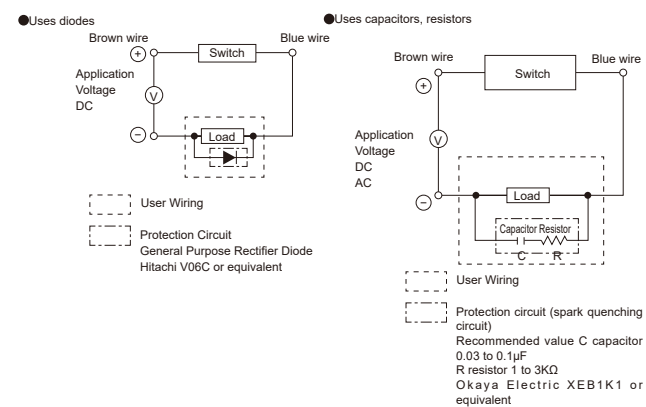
●Uses diodes

Brown wire

Switch

Blue wire

+

Application Voltage DC

V

−

Load

User Wiring

Protection Circuit
General Purpose Rectifier Diode
Hitachi V06C or equivalent

●Uses capacitors, resistors

Brown wire

Switch

Blue wire

+

Application Voltage DC AC

V

−

Load

Capacitor Resistor

C R

User Wiring

Protection circuit (spark quenching circuit)
Recommended value C capacitor 0.03 to 0.1μF
R resistor 1 to 3KΩ
Okaya Electric XEB1K1 or equivalent